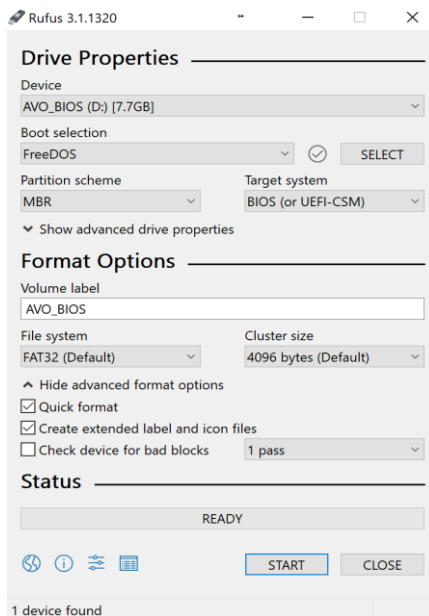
Rufus 3.1.1320

Drive Properties

Device
AVO_BIOS (D:) [7.7GB]

Boot selection
FreeDOS
SELECT

Partition scheme
MBR

Target system
BIOS (or UEFI-CSM)

Show advanced drive properties

Format Options

Volume label
AVO_BIOS

File system
FAT32 (Default)

Cluster size
4096 bytes (Default)

Hide advanced format options
Quick format
Create extended label and icon files
Check device for bad blocks
1 pass

Status

READY

START
CLOSE

1 device found